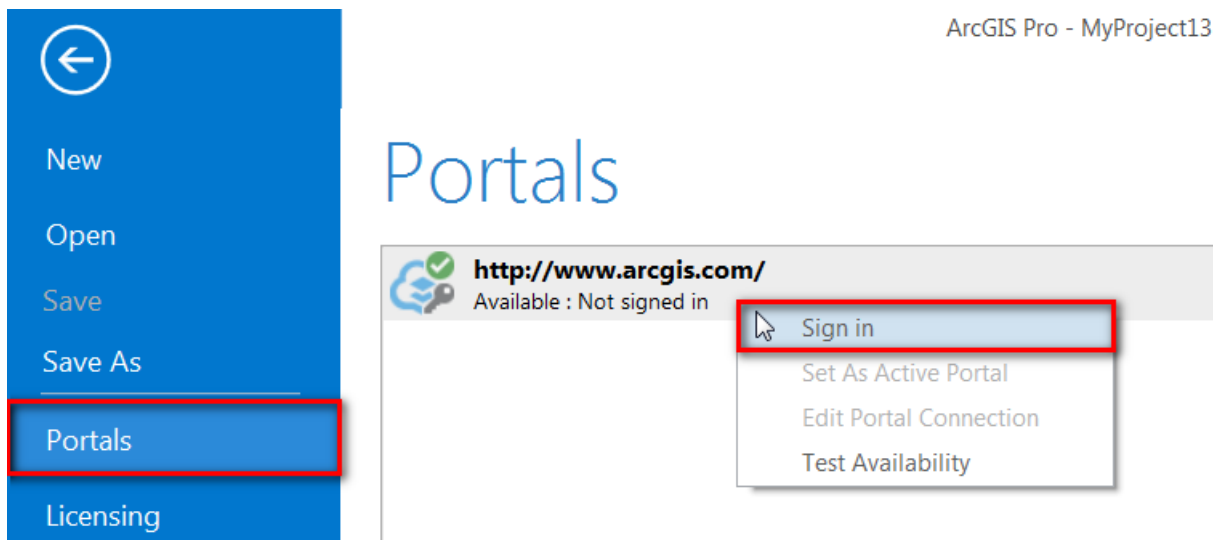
ArcGIS Pro - MyProject13

New

Open

Save

Save As

Portals

Licensing

Portals

http://www.arcgis.com/
Available : Not signed in

Sign in

Set As Active Portal

Edit Portal Connection

Test Availability